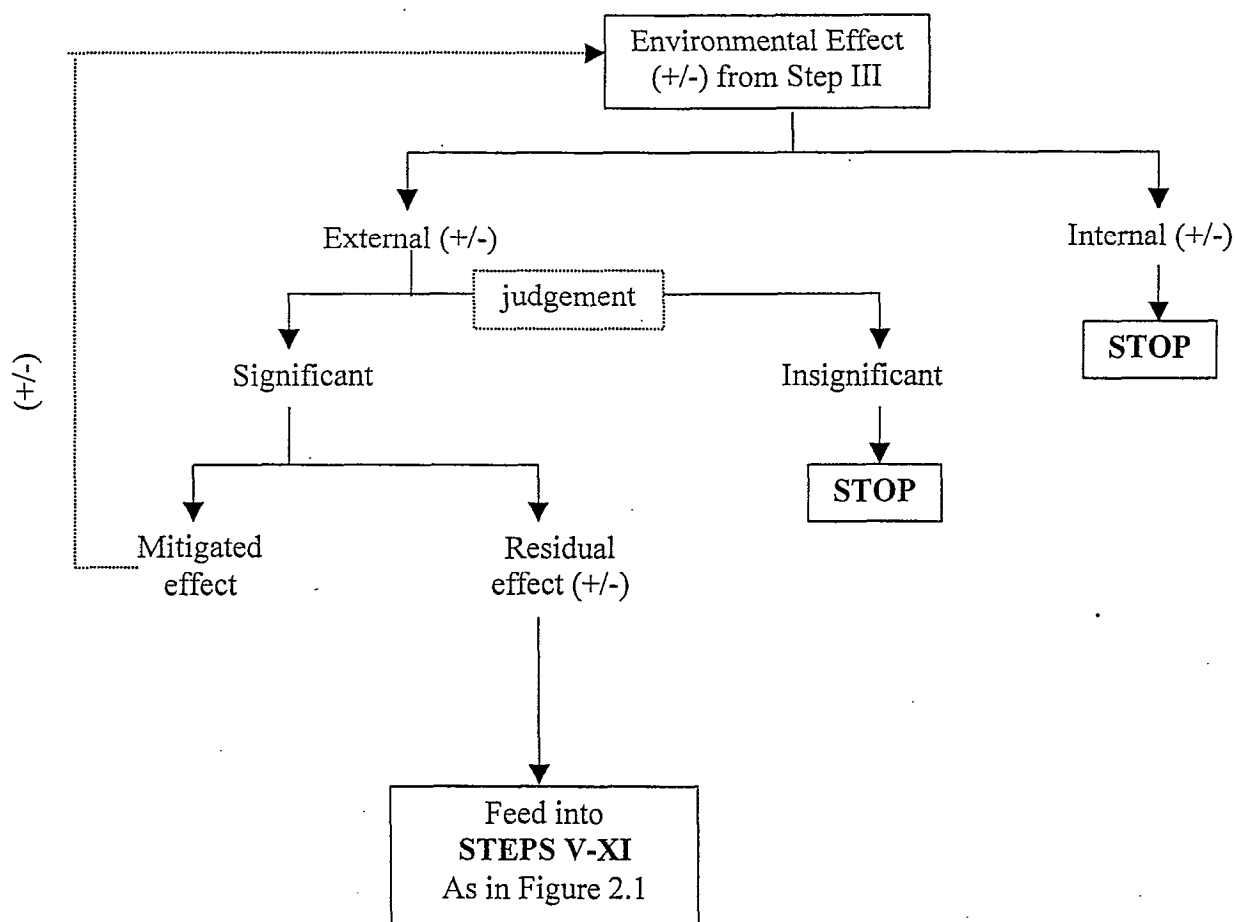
Environmental Effect (+/-) from Step III

External (+/-)

Internal (+/-)

judgement

Significant

Insignificant

STOP

STOP

(+/-)

Mitigated effect

Residual effect (+/-)

Feed into
**STEPS V-XI**
As in Figure 2.1